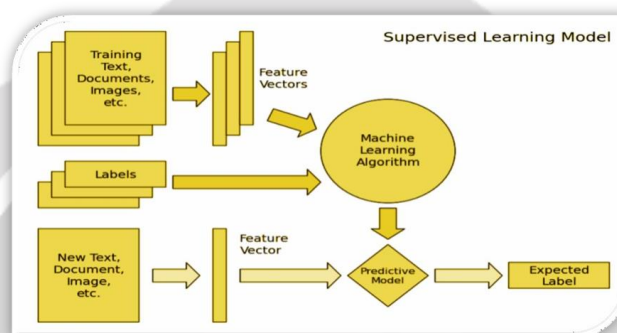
Supervised Learning Model

Training Text, Documents, Images, etc.

Feature Vectors

Machine Learning Algorithm

Labels

New Text, Document, Image, etc.

Feature Vector

Predictive Model

Expected Label